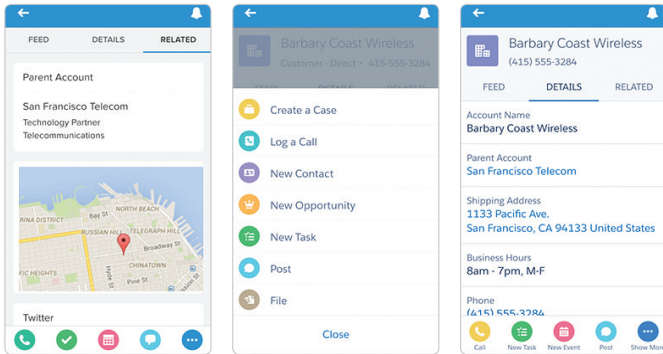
FEED
DETAILS
RELATED

Parent Account

San Francisco Telecom
Technology Partner
Telecommunications

NORTH BEACH
Bay St
TELEGRAPH HILL
Broadway St
CHINATOWN
HEIGHTS
Hyde St
Pine St

Twitter

Barbary Coast Wireless
Customer - Direct • 415-555-3284

Create a Case
Log a Call
New Contact
New Opportunity
New Task
Post
File

Close

Barbary Coast Wireless
(415) 555-3284

FEED
DETAILS
RELATED

Account Name
Barbary Coast Wireless

Parent Account
San Francisco Telecom

Shipping Address
1133 Pacific Ave.
San Francisco, CA 94133 United States

Business Hours
8am - 7pm, M-F

Phone
(415) 555-3284

Call
New Task
New Event
Post
Show Mor